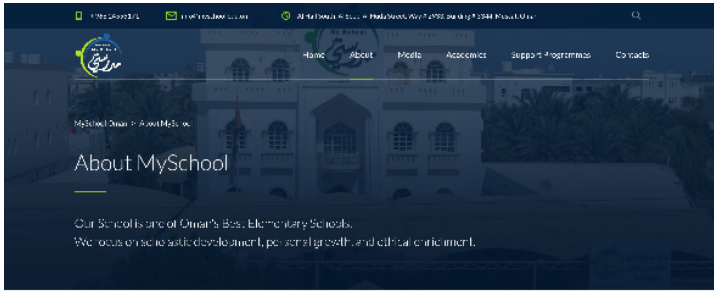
+968 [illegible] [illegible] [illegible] Al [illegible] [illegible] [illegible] Way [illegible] Building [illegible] Muscat, Oman

Home About Media Academics Support Programmes Contacts

MySchool Oman > About MySchool

About MySchool

Our School is one of Oman's Best Elementary Schools.
We focus on scholastic development, personal growth, and ethical enrichment.